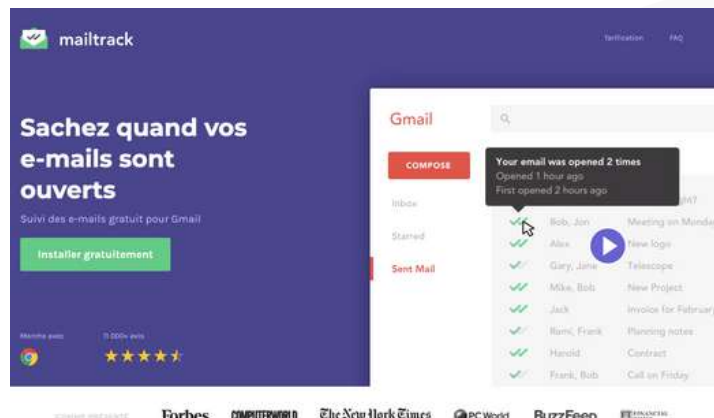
mailtrack

Tarification FAQ

Sachez quand vos e-mails sont ouverts

Suivi des e-mails gratuit pour Gmail

Installer gratuitement

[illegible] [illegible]

Gmail

COMPOSE

Inbox

Starred

Sent Mail

Your email was opened 2 times
Opened 1 hour ago
First opened 2 hours ago

Bob, Jon Meeting on Monday
Alex New logo
Gary, Jane Telescope
Mike, Bob New Project
Jack Invoice for February
Romi, Frank Planning notes
Harold Contract
Frank, Bob Call on Friday

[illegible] Forbes COMPUTERWORLD The New York Times PC World BuzzFeed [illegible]